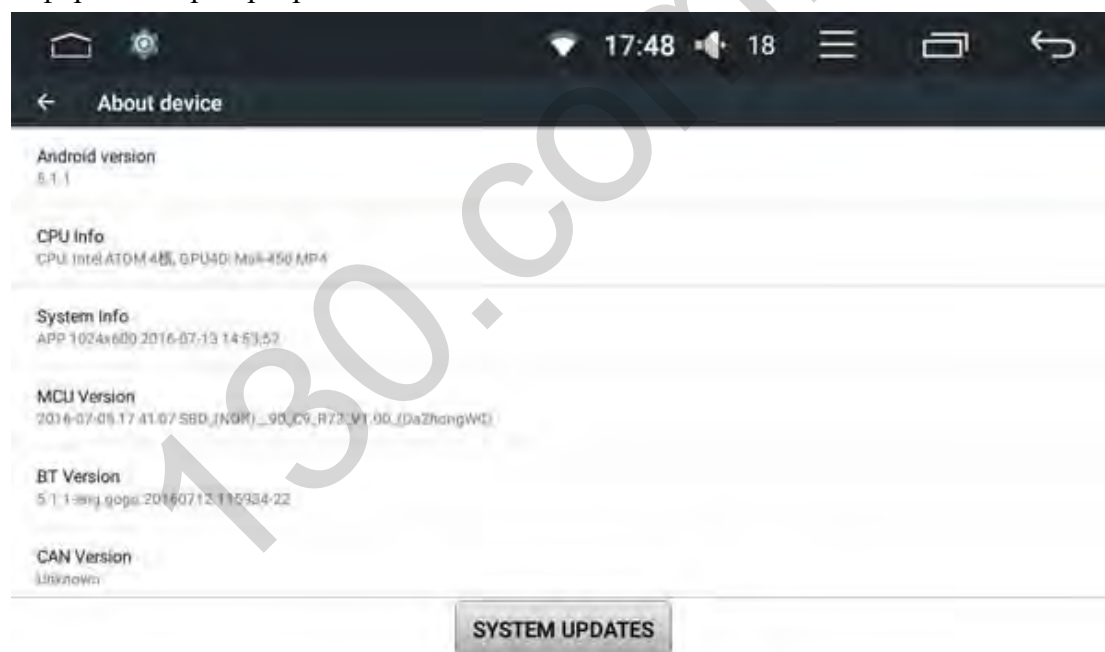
17:48 18

About device

Android version
5.1.1

CPU Info
CPU: Intel ATOM 4核, GPU4D: Mali-450 MP4

System Info
APP 1024x600 2016-07-13 14:53:57

MCU Version
2016-07-05 17:41:07 SBD_(NGR)_90_C9_R73_V1.00_(DaZhongWC)

BT Version
5.1.1-eng.gogo.20160712.115934-22

CAN Version
Unknown

SYSTEM UPDATES

130.com